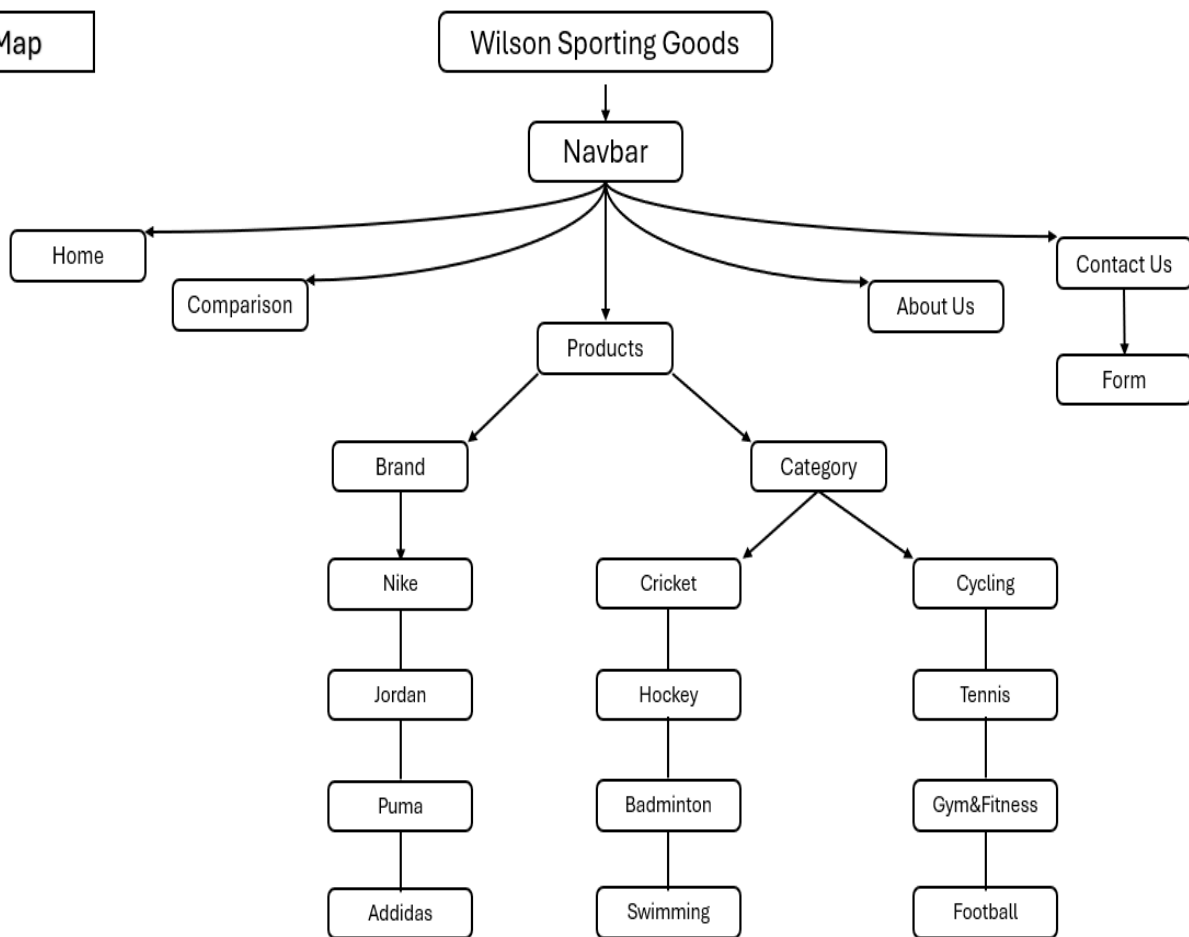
Map

Wilson Sporting Goods

Navbar

Home

Comparison

Products

About Us

Contact Us

Form

Brand

Category

Nike

Jordan

Puma

Addidas

Cricket

Hockey

Badminton

Swimming

Cycling

Tennis

Gym&Fitness

Football